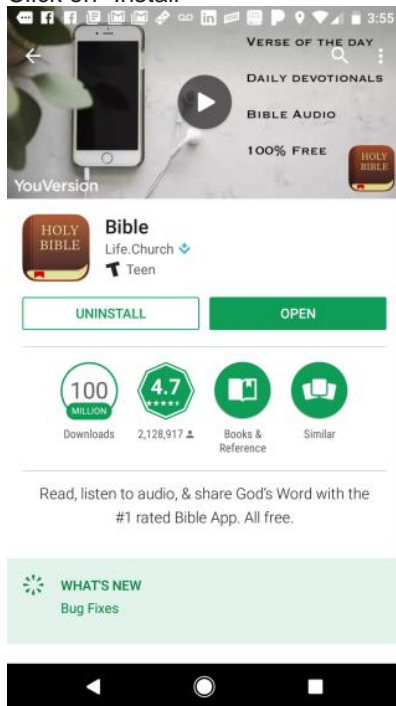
Click on "Install"

3:55

VERSE OF THE DAY
DAILY DEVOTIONALS
BIBLE AUDIO
100% FREE

HOLY BIBLE

YouVersion

HOLY BIBLE

Bible
Life.Church
Teen

UNINSTALL
OPEN

100 MILLION
Downloads

4.7
2,128,917

Books & Reference

Similar

Read, listen to audio, & share God's Word with the #1 rated Bible App. All free.

WHAT'S NEW
Bug Fixes